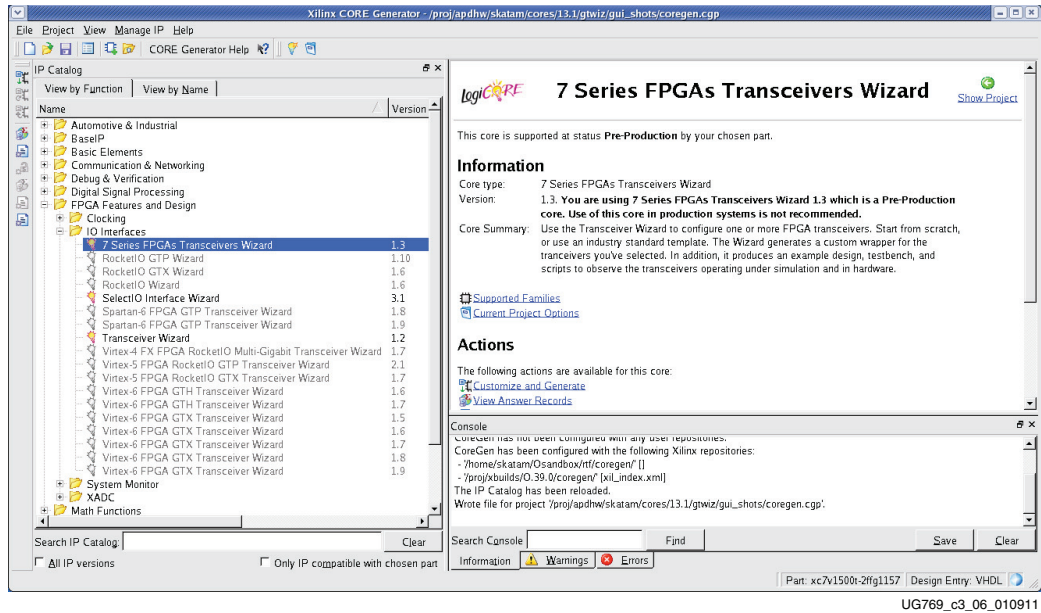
Xilinx CORE Generator - /proj/apdhw/skatam/cores/13.1/gtwiz/gui_shots/coregen.cgp

File Project View Manage IP Help

CORE Generator Help

IP Catalog

View by Function | View by Name

| Name | Version |
|---|---|
| Automotive & Industrial | |
| BaseIP | |
| Basic Elements | |
| Communication & Networking | |
| Debug & Verification | |
| Digital Signal Processing | |
| FPGA Features and Design | |
| Clocking | |
| IO Interfaces | |
| 7 Series FPGAs Transceivers Wizard | 1.3 |
| RocketIO GTP Wizard | 1.10 |
| RocketIO GTX Wizard | 1.6 |
| RocketIO Wizard | 1.6 |
| SelectIO Interface Wizard | 3.1 |
| Spartan-6 FPGA GTP Transceiver Wizard | 1.8 |
| Spartan-6 FPGA GTP Transceiver Wizard | 1.9 |
| Transceiver Wizard | 1.2 |
| Virtex-4 FX FPGA RocketIO Multi-Gigabit Transceiver Wizard | 1.7 |
| Virtex-5 FPGA RocketIO GTP Transceiver Wizard | 2.1 |
| Virtex-5 FPGA RocketIO GTX Transceiver Wizard | 1.7 |
| Virtex-6 FPGA GTH Transceiver Wizard | 1.6 |
| Virtex-6 FPGA GTH Transceiver Wizard | 1.7 |
| Virtex-6 FPGA GTX Transceiver Wizard | 1.5 |
| Virtex-6 FPGA GTX Transceiver Wizard | 1.6 |
| Virtex-6 FPGA GTX Transceiver Wizard | 1.7 |
| Virtex-6 FPGA GTX Transceiver Wizard | 1.8 |
| Virtex-6 FPGA GTX Transceiver Wizard | 1.9 |
| System Monitor | |
| XADC | |
| Math Functions | |

Search IP Catalog: Clear

All IP versions    Only IP compatible with chosen part

logiCORE 7 Series FPGAs Transceivers Wizard

Show Project

This core is supported at status Pre-Production by your chosen part.

Information

Core type: 7 Series FPGAs Transceivers Wizard
Version: 1.3. You are using 7 Series FPGAs Transceivers Wizard 1.3 which is a Pre-Production core. Use of this core in production systems is not recommended.
Core Summary: Use the Transceiver Wizard to configure one or more FPGA transceivers. Start from scratch, or use an industry standard template. The Wizard generates a custom wrapper for the tranceivers you've selected. In addition, it produces an example design, testbench, and scripts to observe the transceivers operating under simulation and in hardware.

Supported Families
Current Project Options

Actions

The following actions are available for this core:
Customize and Generate
View Answer Records

Console

CoreGen has not been configured with any user repositories.
CoreGen has been configured with the following Xilinx repositories:
- '/home/skatam/Osandbox/rtf/coregen/' []
- '/proj/xbuilds/O.39.0/coregen/' [xil_index.xml]
The IP Catalog has been reloaded.
Wrote file for project '/proj/apdhw/skatam/cores/13.1/gtwiz/gui_shots/coregen.cgp'.

Search Console Find Save Clear

Information | Warnings | Errors

Part: xc7v1500t-2ffg1157 | Design Entry: VHDL

UG769_c3_06_010911